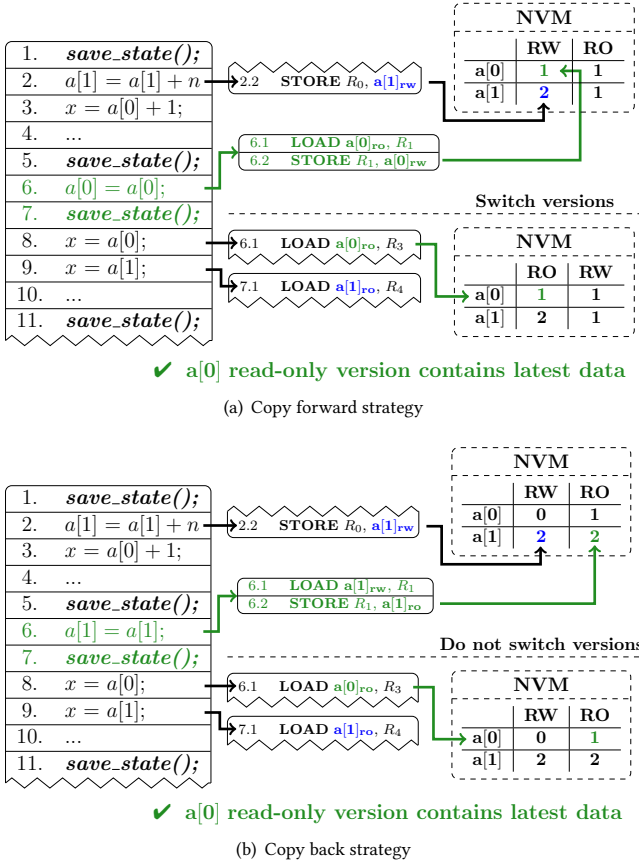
1. ***save_state();***
2. $a[1] = a[1] + n$
3. $x = a[0] + 1;$
4. ...
5. ***save_state();***
6. $a[0] = a[0];$
7. ***save_state();***
8. $x = a[0];$
9. $x = a[1];$
10. ...
11. ***save_state();***

2.2 **STORE** $R_0$, $\mathbf{a[1]_{rw}}$

6.1 **LOAD** $\mathbf{a[0]_{ro}}$, $R_1$
6.2 **STORE** $R_1$, $\mathbf{a[0]_{rw}}$

6.1 **LOAD** $\mathbf{a[0]_{ro}}$, $R_3$

7.1 **LOAD** $\mathbf{a[1]_{ro}}$, $R_4$

**NVM**

| | RW | RO |
|---|---|---|
| a[0] | 1 | 1 |
| a[1] | 2 | 1 |

**Switch versions**

**NVM**

| | RO | RW |
|---|---|---|
| a[0] | 1 | 1 |
| a[1] | 2 | 1 |

✔ a[0] read-only version contains latest data

(a) Copy forward strategy

1. ***save_state();***
2. $a[1] = a[1] + n$
3. $x = a[0] + 1;$
4. ...
5. ***save_state();***
6. $a[1] = a[1];$
7. ***save_state();***
8. $x = a[0];$
9. $x = a[1];$
10. ...
11. ***save_state();***

2.2 **STORE** $R_0$, $\mathbf{a[1]_{rw}}$

6.1 **LOAD** $\mathbf{a[1]_{rw}}$, $R_1$
6.2 **STORE** $R_1$, $\mathbf{a[1]_{ro}}$

6.1 **LOAD** $\mathbf{a[0]_{ro}}$, $R_3$

7.1 **LOAD** $\mathbf{a[1]_{ro}}$, $R_4$

**NVM**

| | RW | RO |
|---|---|---|
| a[0] | 0 | 1 |
| a[1] | 2 | 2 |

**Do not switch versions**

**NVM**

| | RW | RO |
|---|---|---|
| a[0] | 0 | 1 |
| a[1] | 2 | 2 |

✔ a[0] read-only version contains latest data

(b) Copy back strategy